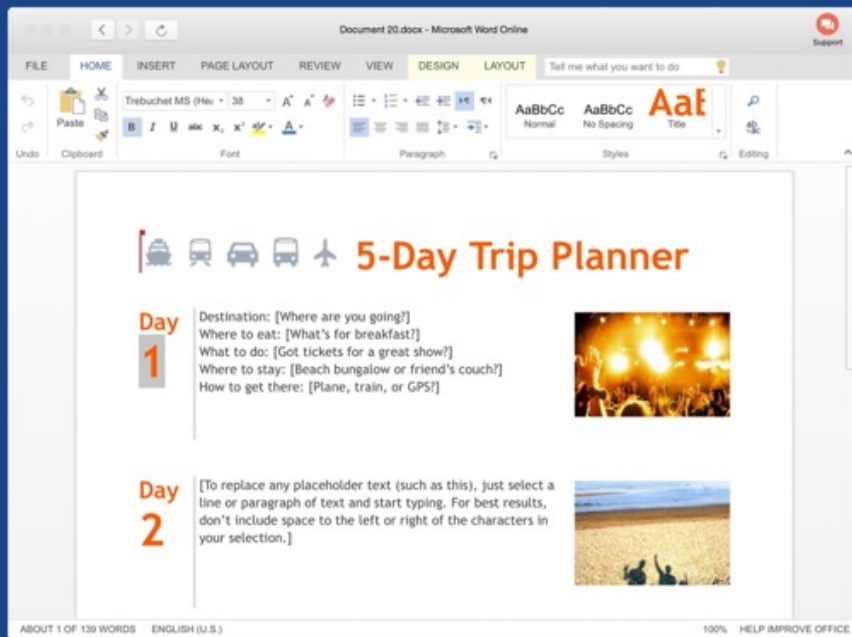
Document 20.docx - Microsoft Word Online

Support

FILE HOME INSERT PAGE LAYOUT REVIEW VIEW DESIGN LAYOUT Tell me what you want to do

Paste

Trebuchet MS (Hea 38

B I U abc $x_2$ $x^2$ A

AaBbCc Normal

AaBbCc No Spacing

AaE Title

Undo Clipboard Font Paragraph Styles Editing

5-Day Trip Planner

Day 1

Destination: [Where are you going?]
Where to eat: [What's for breakfast?]
What to do: [Got tickets for a great show?]
Where to stay: [Beach bungalow or friend's couch?]
How to get there: [Plane, train, or GPS?]

Day 2

[To replace any placeholder text (such as this), just select a line or paragraph of text and start typing. For best results, don't include space to the left or right of the characters in your selection.]

ABOUT 1 OF 139 WORDS ENGLISH (U.S.) 100% HELP IMPROVE OFFICE